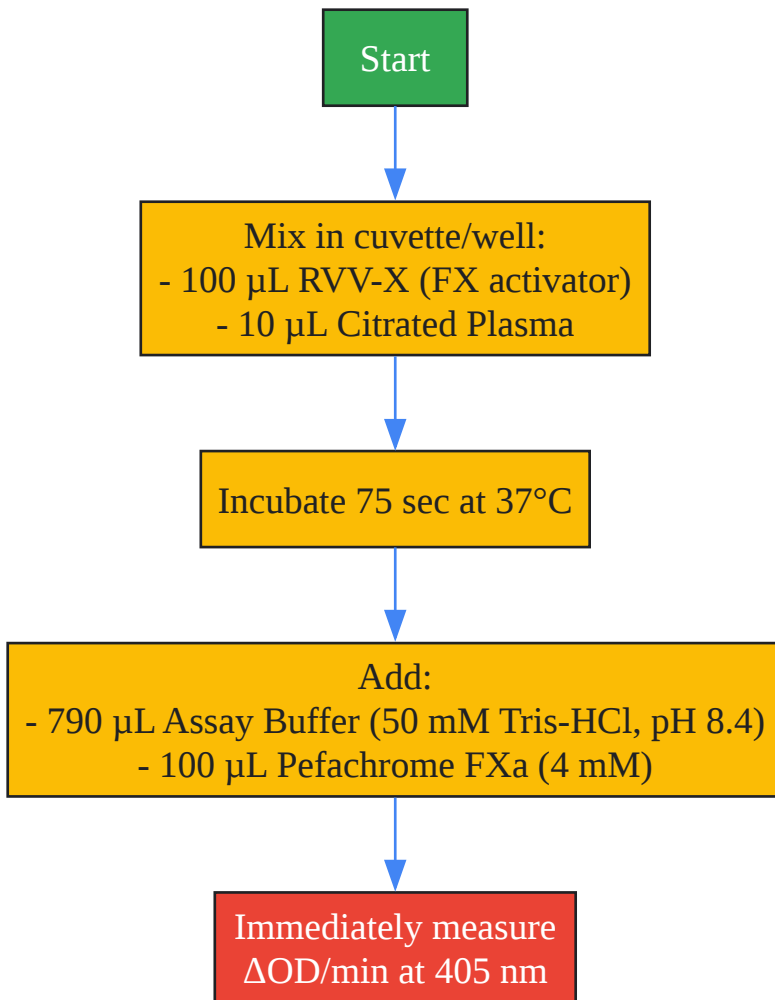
Start

Mix in cuvette/well:
- 100 µL RVV-X (FX activator)
- 10 µL Citrated Plasma

Incubate 75 sec at 37°C

Add:
- 790 µL Assay Buffer (50 mM Tris-HCl, pH 8.4)
- 100 µL Pefachrome FXa (4 mM)

Immediately measure
ΔOD/min at 405 nm